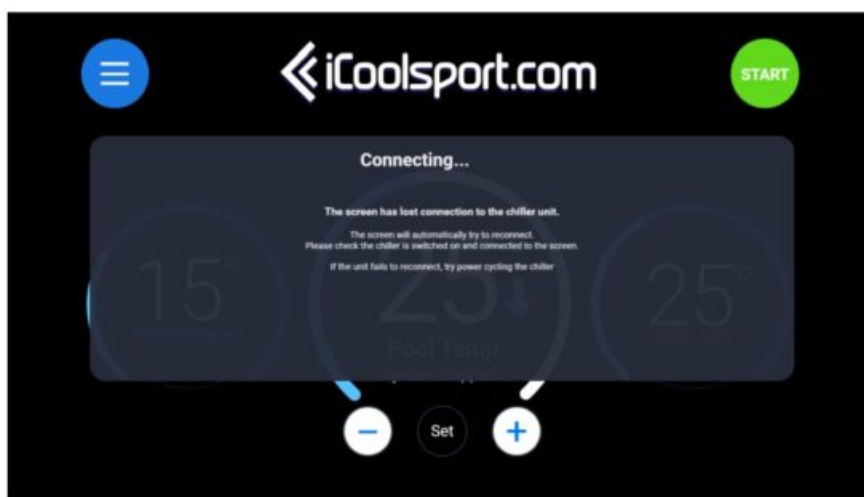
iCoolsport.com

START

Connecting...

The screen has lost connection to the chiller unit.

The screen will automatically try to reconnect.
Please check the chiller is switched on and connected to the screen.

If the unit fails to reconnect, try power cycling the chiller

15°

23

Pool Temp

25°

Set